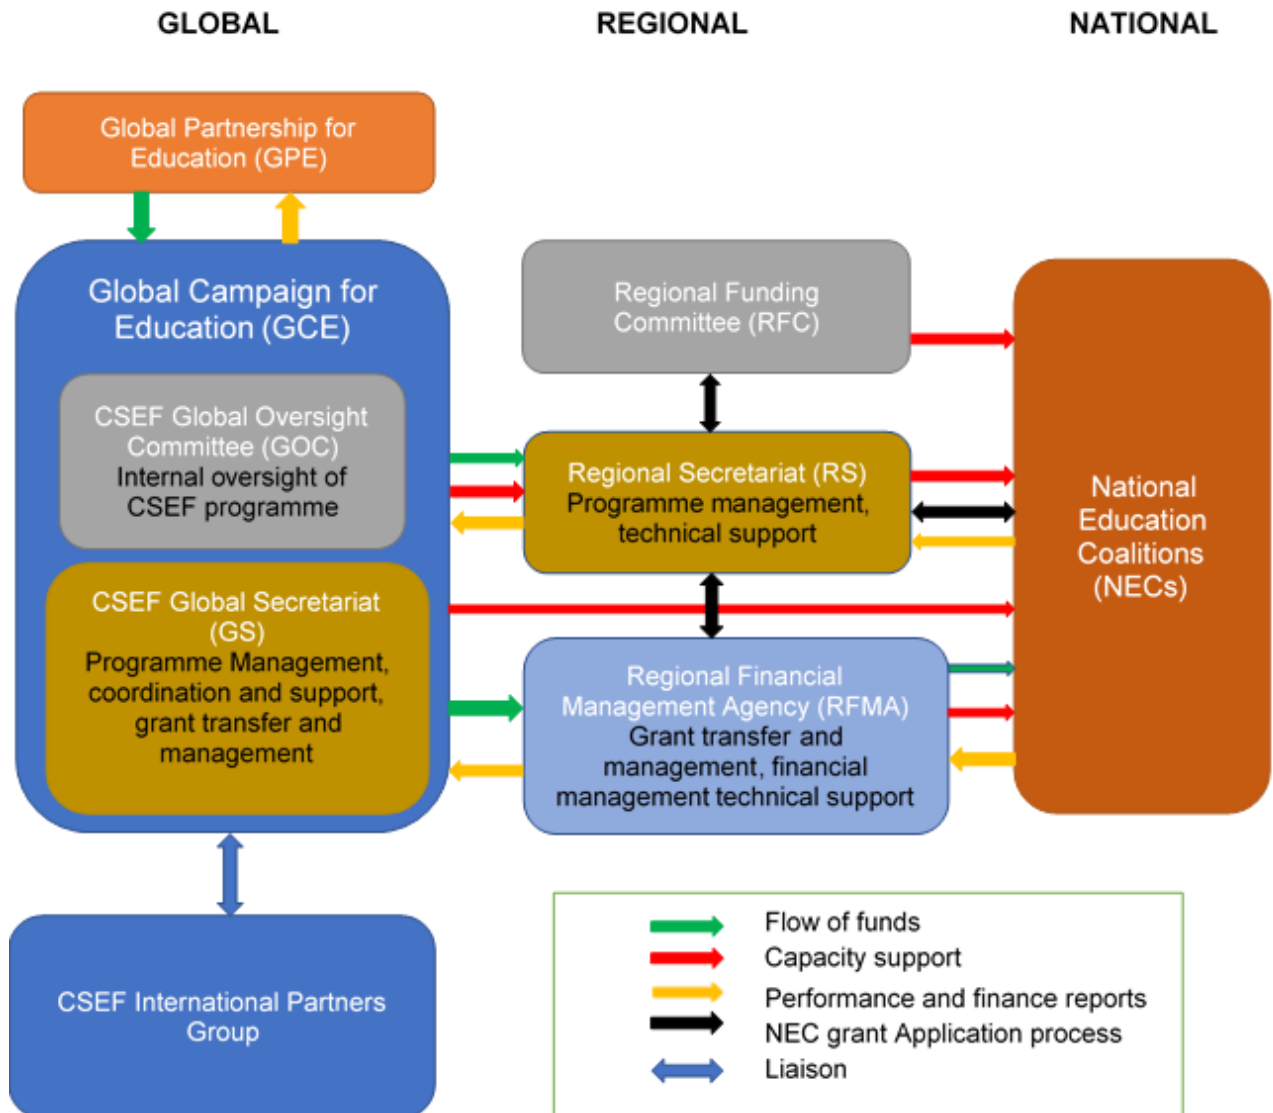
GLOBAL

REGIONAL

NATIONAL

Global Partnership for Education (GPE)

Global Campaign for Education (GCE)

CSEF Global Oversight Committee (GOC)
Internal oversight of CSEF programme

CSEF Global Secretariat (GS)
Programme Management, coordination and support, grant transfer and management

Regional Funding Committee (RFC)

Regional Secretariat (RS)
Programme management, technical support

Regional Financial Management Agency (RFMA)
Grant transfer and management, financial management technical support

National Education Coalitions (NECs)

CSEF International Partners Group

Flow of funds
Capacity support
Performance and finance reports
NEC grant Application process
Liaison